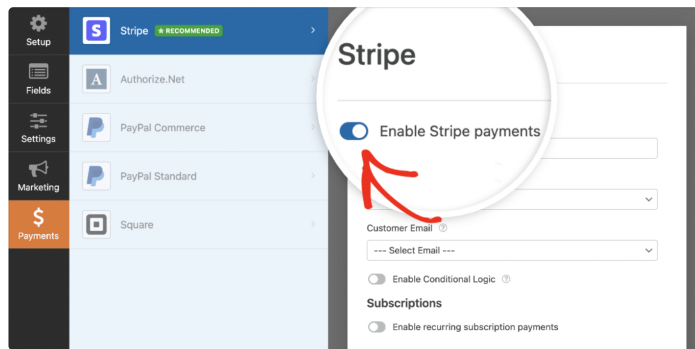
Setup
Fields
Settings
Marketing
Payments

Stripe RECOMMENDED
Authorize.Net
PayPal Commerce
PayPal Standard
Square

Stripe

Enable Stripe payments

Customer Email
--- Select Email ---
Enable Conditional Logic

Subscriptions
Enable recurring subscription payments